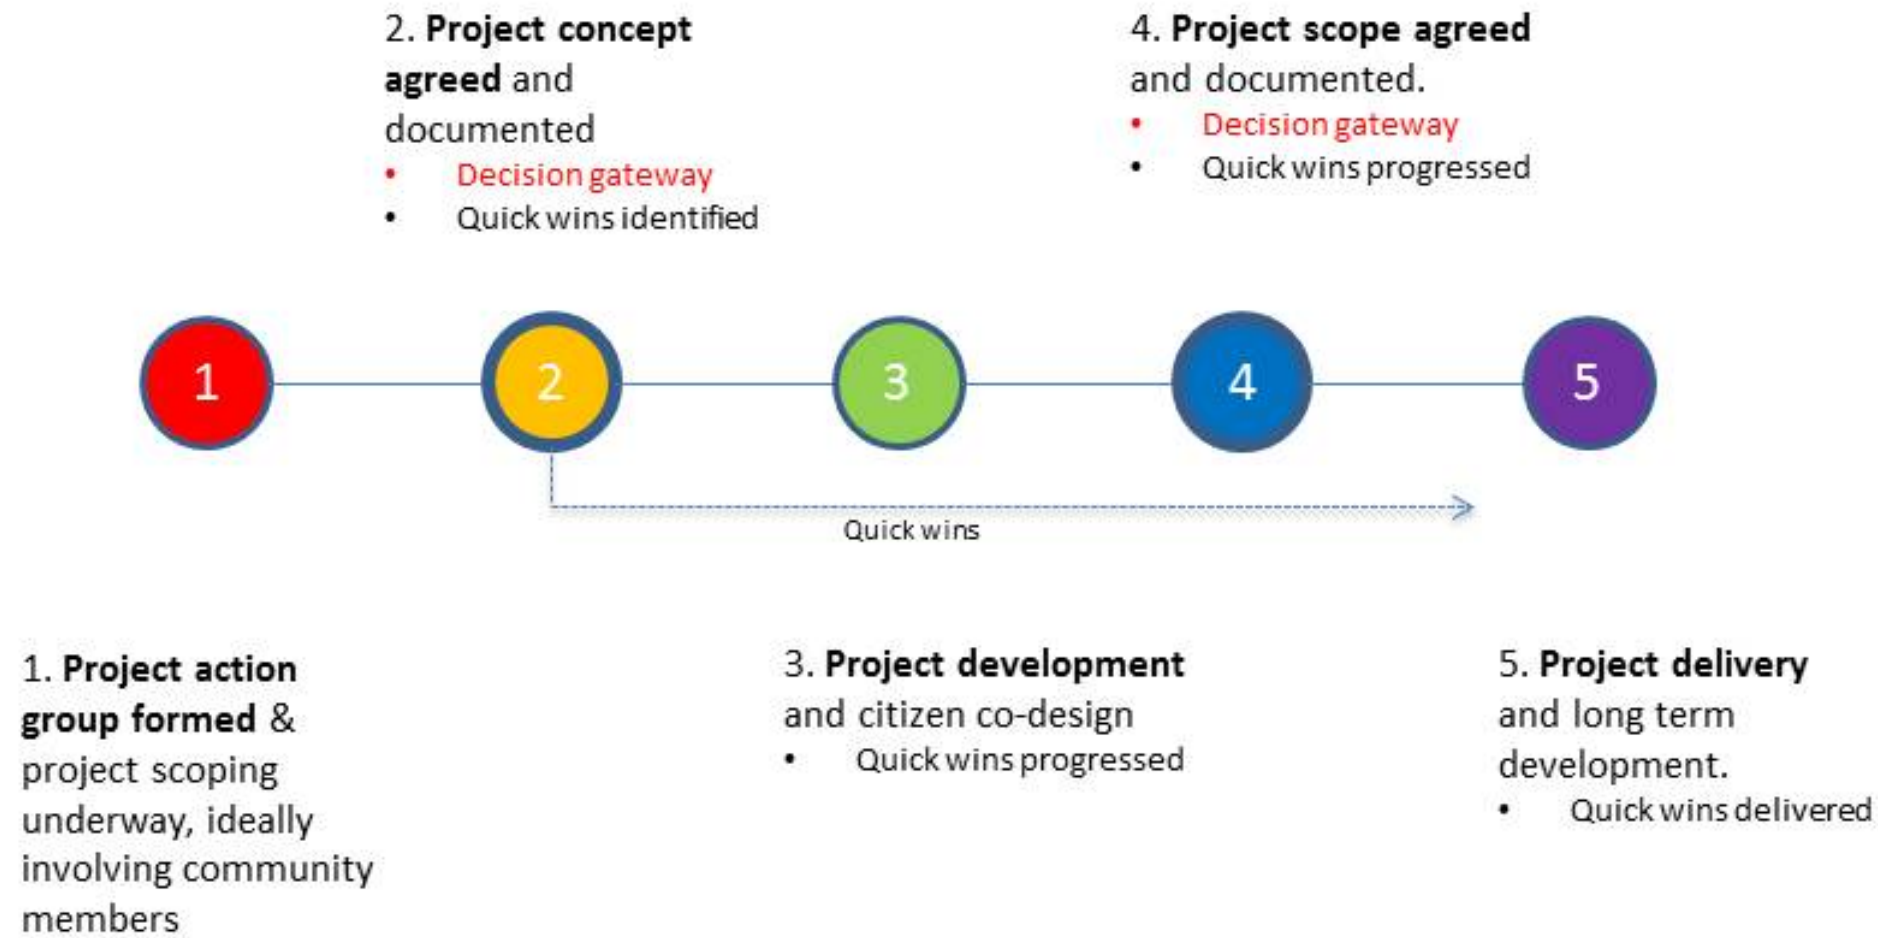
2. **Project concept agreed** and documented
- Decision gateway
- Quick wins identified

4. **Project scope agreed** and documented.
- Decision gateway
- Quick wins progressed

1

2

3

4

5

Quick wins

1. **Project action group formed** & project scoping underway, ideally involving community members

3. **Project development** and citizen co-design
- Quick wins progressed

5. **Project delivery** and long term development.
- Quick wins delivered